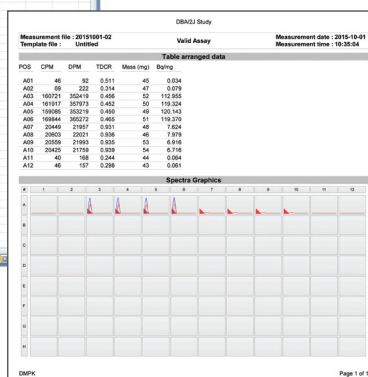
DBA/2J Study

Measurement file : 20151001-02
Template file : Untitled

Valid Assay

Measurement date : 2015-10-01
Measurement time : 10:35:04

Table arranged data

| POS | CPM | DPM | TDCR | Mass (mg) | Bq/mg |
|---|---|---|---|---|---|
| A01 | 46 | 92 | 0.511 | 45 | 0.034 |
| A02 | 69 | 222 | 0.314 | 47 | 0.079 |
| A03 | 160721 | 352419 | 0.456 | 52 | 112.955 |
| A04 | 161917 | 357973 | 0.452 | 50 | 119.324 |
| A05 | 159085 | 353219 | 0.450 | 49 | 120.143 |
| A06 | 169844 | 365272 | 0.465 | 51 | 119.370 |
| A07 | 20449 | 21957 | 0.931 | 48 | 7.624 |
| A08 | 20603 | 22021 | 0.936 | 46 | 7.979 |
| A09 | 20559 | 21993 | 0.935 | 53 | 6.916 |
| A10 | 20425 | 21759 | 0.939 | 54 | 6.716 |
| A11 | 40 | 168 | 0.244 | 44 | 0.064 |
| A12 | 46 | 157 | 0.298 | 43 | 0.061 |

Spectra Graphics

| # | 1 | 2 | 3 | 4 | 5 | 6 | 7 | 8 | 9 | 10 | 11 | 12 |
|---|---|---|---|---|---|---|---|---|---|---|---|---|
| A | | | | | | | | | | | | |
| B | | | | | | | | | | | | |
| C | | | | | | | | | | | | |
| D | | | | | | | | | | | | |
| E | | | | | | | | | | | | |
| F | | | | | | | | | | | | |
| G | | | | | | | | | | | | |
| H | | | | | | | | | | | | |

DMPK

Page 1 of 1